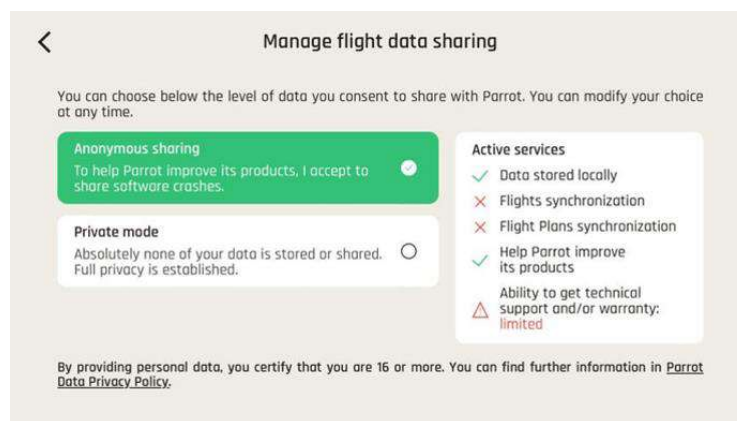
Manage flight data sharing

You can choose below the level of data you consent to share with Parrot. You can modify your choice at any time.

Anonymous sharing
To help Parrot improve its products, I accept to share software crashes.

Private mode
Absolutely none of your data is stored or shared. Full privacy is established.

Active services
Data stored locally
Flights synchronization
Flight Plans synchronization
Help Parrot improve its products
Ability to get technical support and/or warranty: limited

By providing personal data, you certify that you are 16 or more. You can find further information in Parrot Data Privacy Policy.